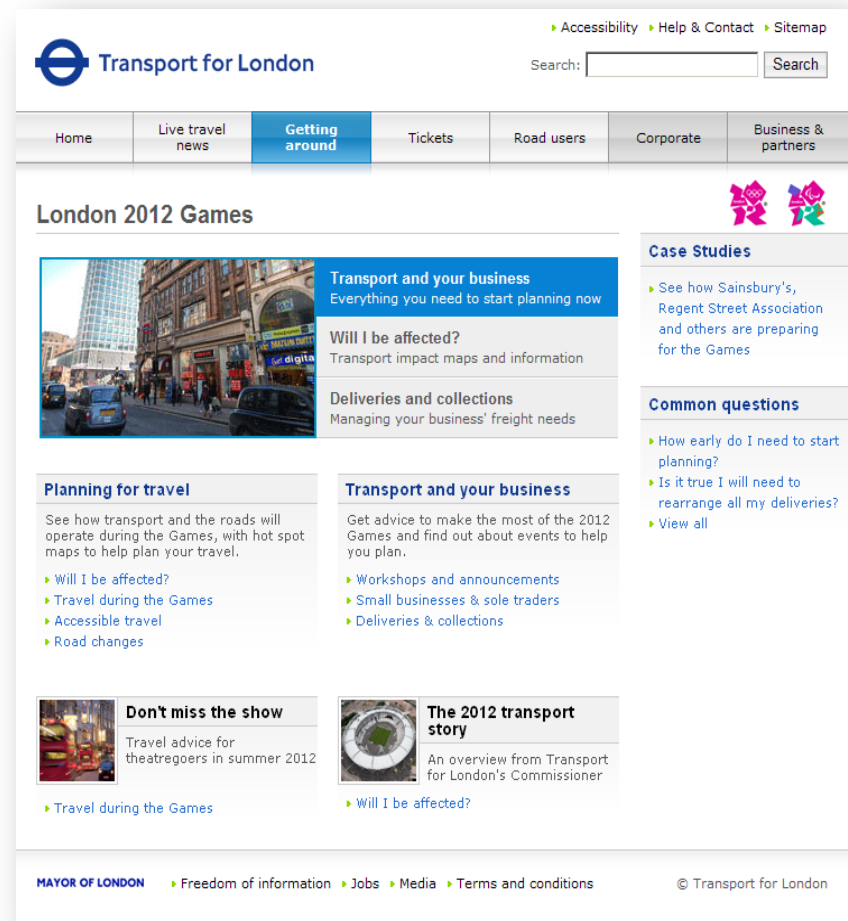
Accessibility Help & Contact Sitemap

Transport for London

Search: Search

Home | Live travel news | Getting around | Tickets | Road users | Corporate | Business & partners

London 2012 Games

Transport and your business
Everything you need to start planning now

Will I be affected?
Transport impact maps and information

Deliveries and collections
Managing your business' freight needs

Case Studies

See how Sainsbury's, Regent Street Association and others are preparing for the Games

Common questions

How early do I need to start planning?
Is it true I will need to rearrange all my deliveries?
View all

Planning for travel

See how transport and the roads will operate during the Games, with hot spot maps to help plan your travel.

Will I be affected?
Travel during the Games
Accessible travel
Road changes

Transport and your business

Get advice to make the most of the 2012 Games and find out about events to help you plan.

Workshops and announcements
Small businesses & sole traders
Deliveries & collections

Don't miss the show

Travel advice for theatregoers in summer 2012

Travel during the Games

The 2012 transport story

An overview from Transport for London's Commissioner

Will I be affected?

MAYOR OF LONDON Freedom of information Jobs Media Terms and conditions © Transport for London